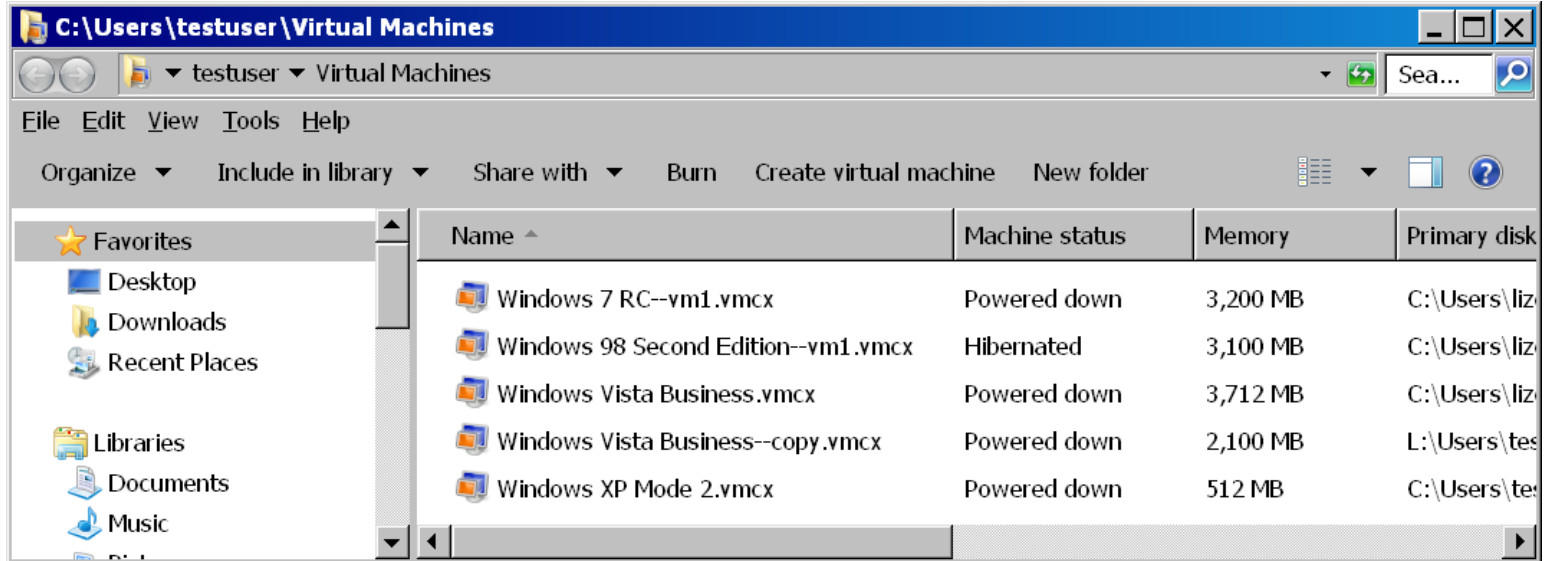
C:\Users\testuser\Virtual Machines

testuser ▾ Virtual Machines

Sea...

File Edit View Tools Help

Organize ▾ Include in library ▾ Share with ▾ Burn Create virtual machine New folder

Favorites
Desktop
Downloads
Recent Places

Libraries
Documents
Music

| Name | Machine status | Memory | Primary disk |
|---|---|---|---|
| Windows 7 RC--vm1.vmcx | Powered down | 3,200 MB | C:\Users\liz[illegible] |
| Windows 98 Second Edition--vm1.vmcx | Hibernated | 3,100 MB | C:\Users\liz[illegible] |
| Windows Vista Business.vmcx | Powered down | 3,712 MB | C:\Users\liz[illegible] |
| Windows Vista Business--copy.vmcx | Powered down | 2,100 MB | L:\Users\tes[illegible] |
| Windows XP Mode 2.vmcx | Powered down | 512 MB | C:\Users\tes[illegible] |